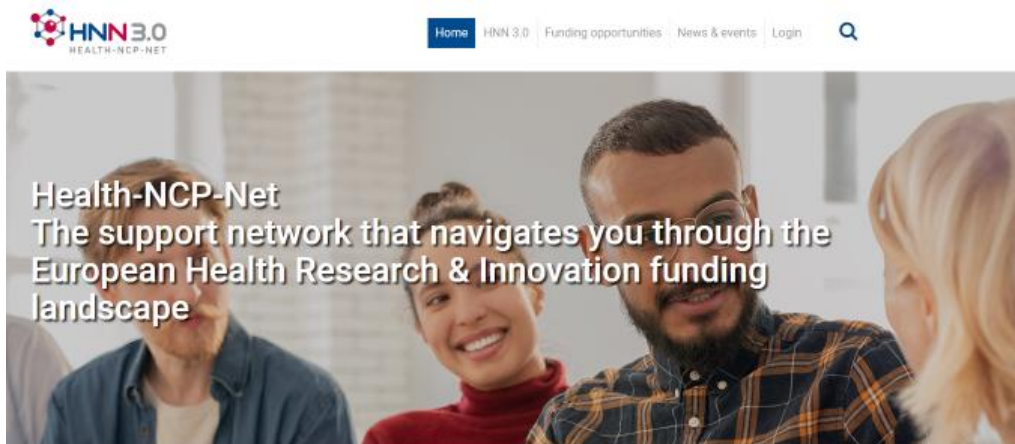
HNN 3.0
HEALTH-NCP-NET

Home HNN 3.0 Funding opportunities News & events Login

Health-NCP-Net
The support network that navigates you through the European Health Research & Innovation funding landscape